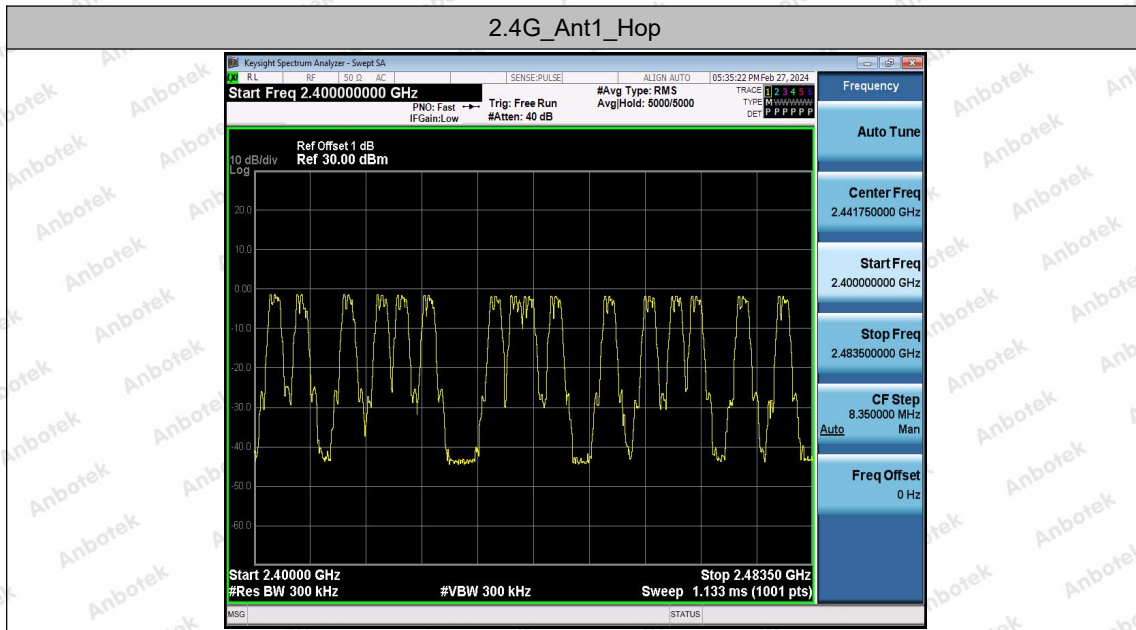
2.4G_Ant1_Hop

Keysight Spectrum Analyzer - Swept SA

RL RF 50 Ω AC SENSE:PULSE ALIGN AUTO 05:35:22 PM Feb 27, 2024

Start Freq 2.400000000 GHz

PNO: Fast IFGain:Low Trig: Free Run #Atten: 40 dB #Avg Type: RMS Avg|Hold: 5000/5000

TRACE 1 2 3 4 5 6 TYPE M WWWWW DET P P P P P

Frequency

Ref Offset 1 dB
10 dB/div Ref 30.00 dBm
Log

20.0
10.0
0.00
-10.0
-20.0
-30.0
-40.0
-50.0
-60.0

Start 2.40000 GHz
#Res BW 300 kHz #VBW 300 kHz

Stop 2.48350 GHz
Sweep 1.133 ms (1001 pts)

MSG STATUS

Auto Tune

Center Freq
2.441750000 GHz

Start Freq
2.400000000 GHz

Stop Freq
2.483500000 GHz

CF Step
8.350000 MHz
Auto Man

Freq Offset
0 Hz

Anbotek